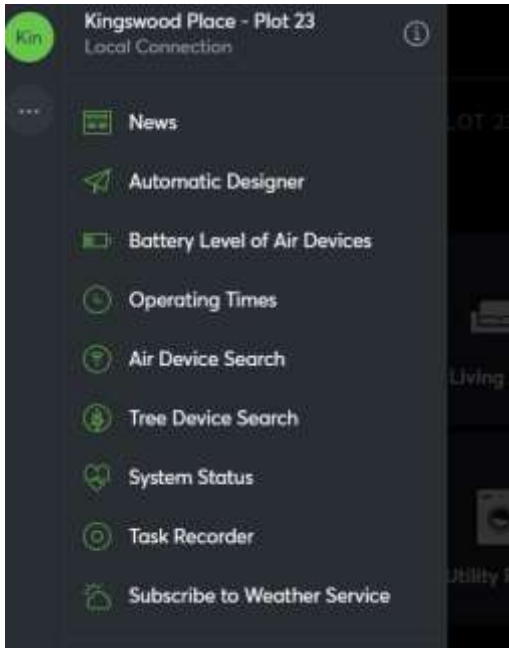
Kin

Kingswood Place - Plot 23
Local Connection

···

News
Automatic Designer
Battery Level of Air Devices
Operating Times
Air Device Search
Tree Device Search
System Status
Task Recorder
Subscribe to Weather Service

LOT 2
Living
Utility